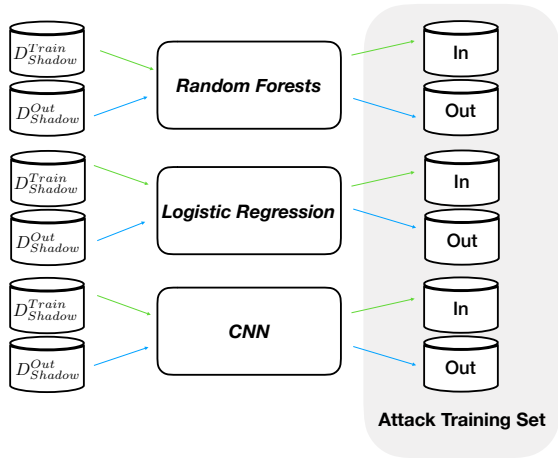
$D_{Shadow}^{Train}$

$D_{Shadow}^{Out}$

Random Forests

In

Out

$D_{Shadow}^{Train}$

$D_{Shadow}^{Out}$

Logistic Regression

In

Out

$D_{Shadow}^{Train}$

$D_{Shadow}^{Out}$

CNN

In

Out

Attack Training Set